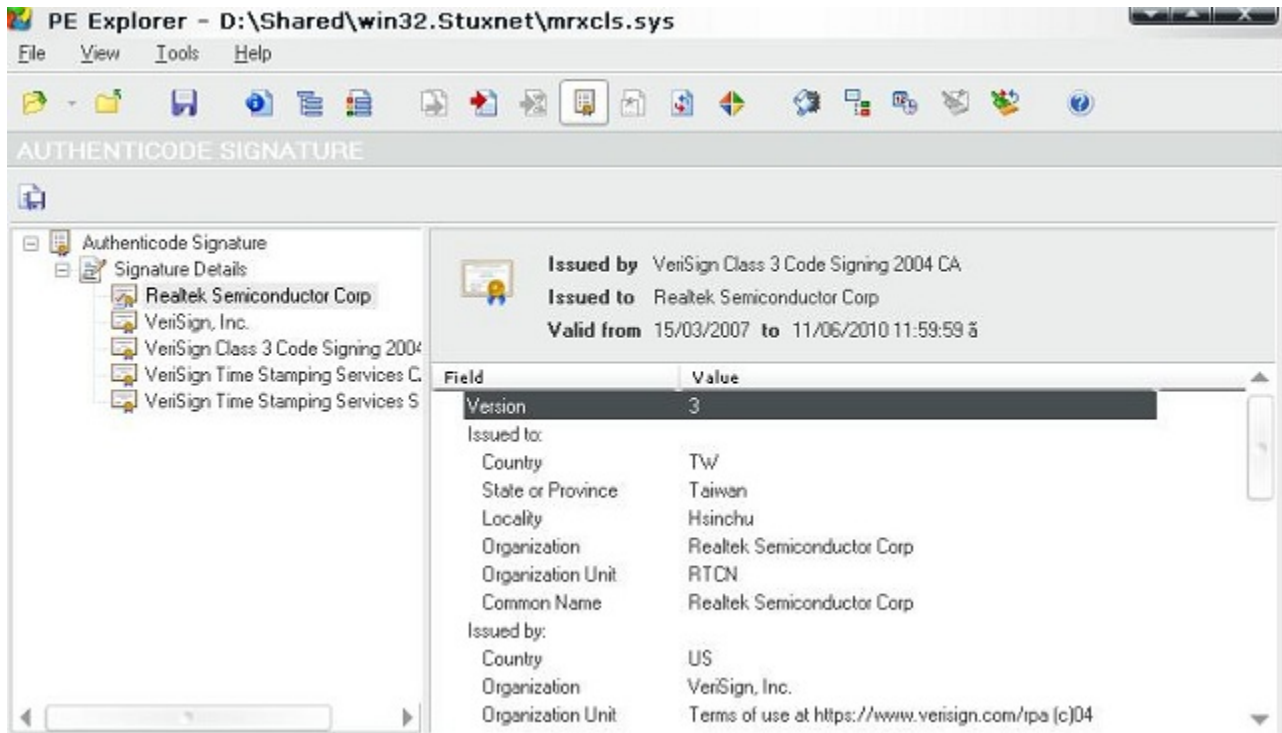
PE Explorer - D:\Shared\win32.Stuxnet\mrxcls.sys

File View Tools Help

AUTHENTICODE SIGNATURE

Authenticode Signature
Signature Details
Realtek Semiconductor Corp
VeriSign, Inc.
VeriSign Class 3 Code Signing 2004
VeriSign Time Stamping Services C
VeriSign Time Stamping Services S

**Issued by** VeriSign Class 3 Code Signing 2004 CA
**Issued to** Realtek Semiconductor Corp
**Valid from** 15/03/2007 **to** 11/06/2010 11:59:59 ã

| Field | Value |
|---|---|
| Version | 3 |
| Issued to: | |
| Country | TW |
| State or Province | Taiwan |
| Locality | Hsinchu |
| Organization | Realtek Semiconductor Corp |
| Organization Unit | RTCN |
| Common Name | Realtek Semiconductor Corp |
| Issued by: | |
| Country | US |
| Organization | VeriSign, Inc. |
| Organization Unit | Terms of use at https://www.verisign.com/rpa (c)04 |